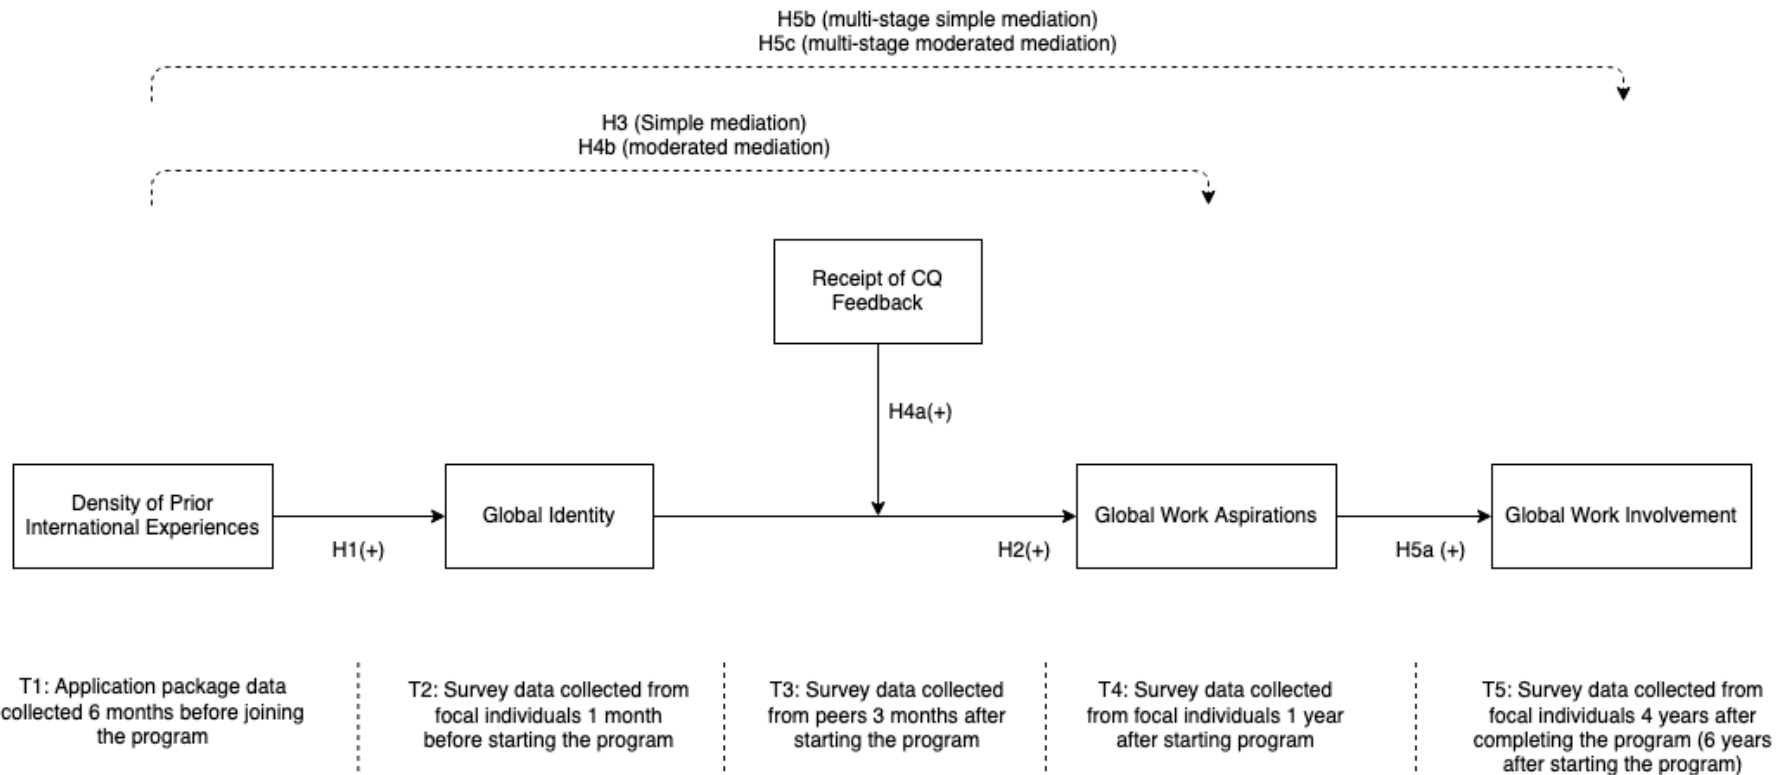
H5b (multi-stage simple mediation)
H5c (multi-stage moderated mediation)

H3 (Simple mediation)
H4b (moderated mediation)

Receipt of CQ Feedback

H4a(+)

Density of Prior International Experiences

H1(+)

Global Identity

H2(+)

Global Work Aspirations

H5a (+)

Global Work Involvement

T1: Application package data collected 6 months before joining the program

T2: Survey data collected from focal individuals 1 month before starting the program

T3: Survey data collected from peers 3 months after starting the program

T4: Survey data collected from focal individuals 1 year after starting program

T5: Survey data collected from focal individuals 4 years after completing the program (6 years after starting the program)